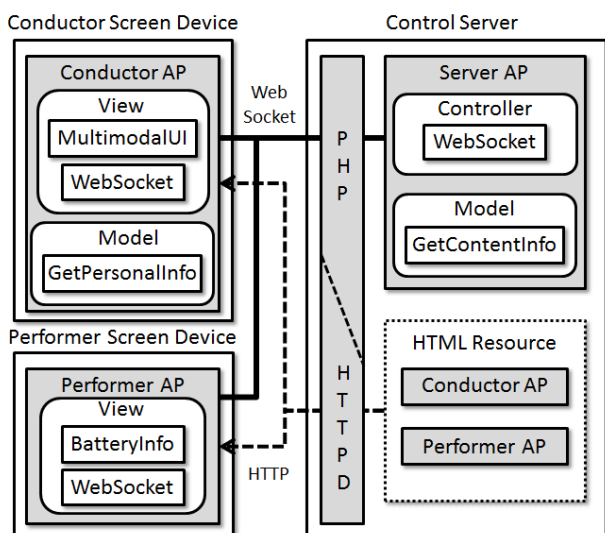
Conductor Screen Device

Conductor AP

View

MultimodalUI

WebSocket

Model

GetPersonalInfo

Web Socket

Control Server

P H P

Server AP

Controller

WebSocket

Model

GetContentInfo

Performer Screen Device

Performer AP

View

BatteryInfo

WebSocket

HTTP

H T T P D

HTML Resource

Conductor AP

Performer AP